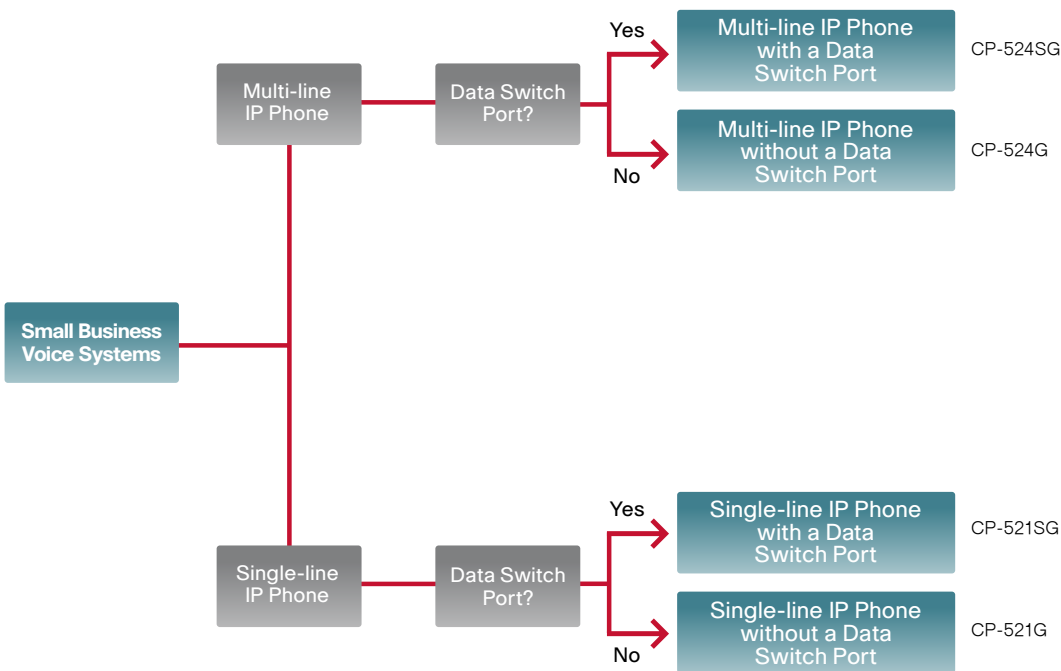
Small Business Voice Systems

Multi-line IP Phone

Data Switch Port?

Yes

Multi-line IP Phone with a Data Switch Port

CP-524SG

No

Multi-line IP Phone without a Data Switch Port

CP-524G

Single-line IP Phone

Data Switch Port?

Yes

Single-line IP Phone with a Data Switch Port

CP-521SG

No

Single-line IP Phone without a Data Switch Port

CP-521G